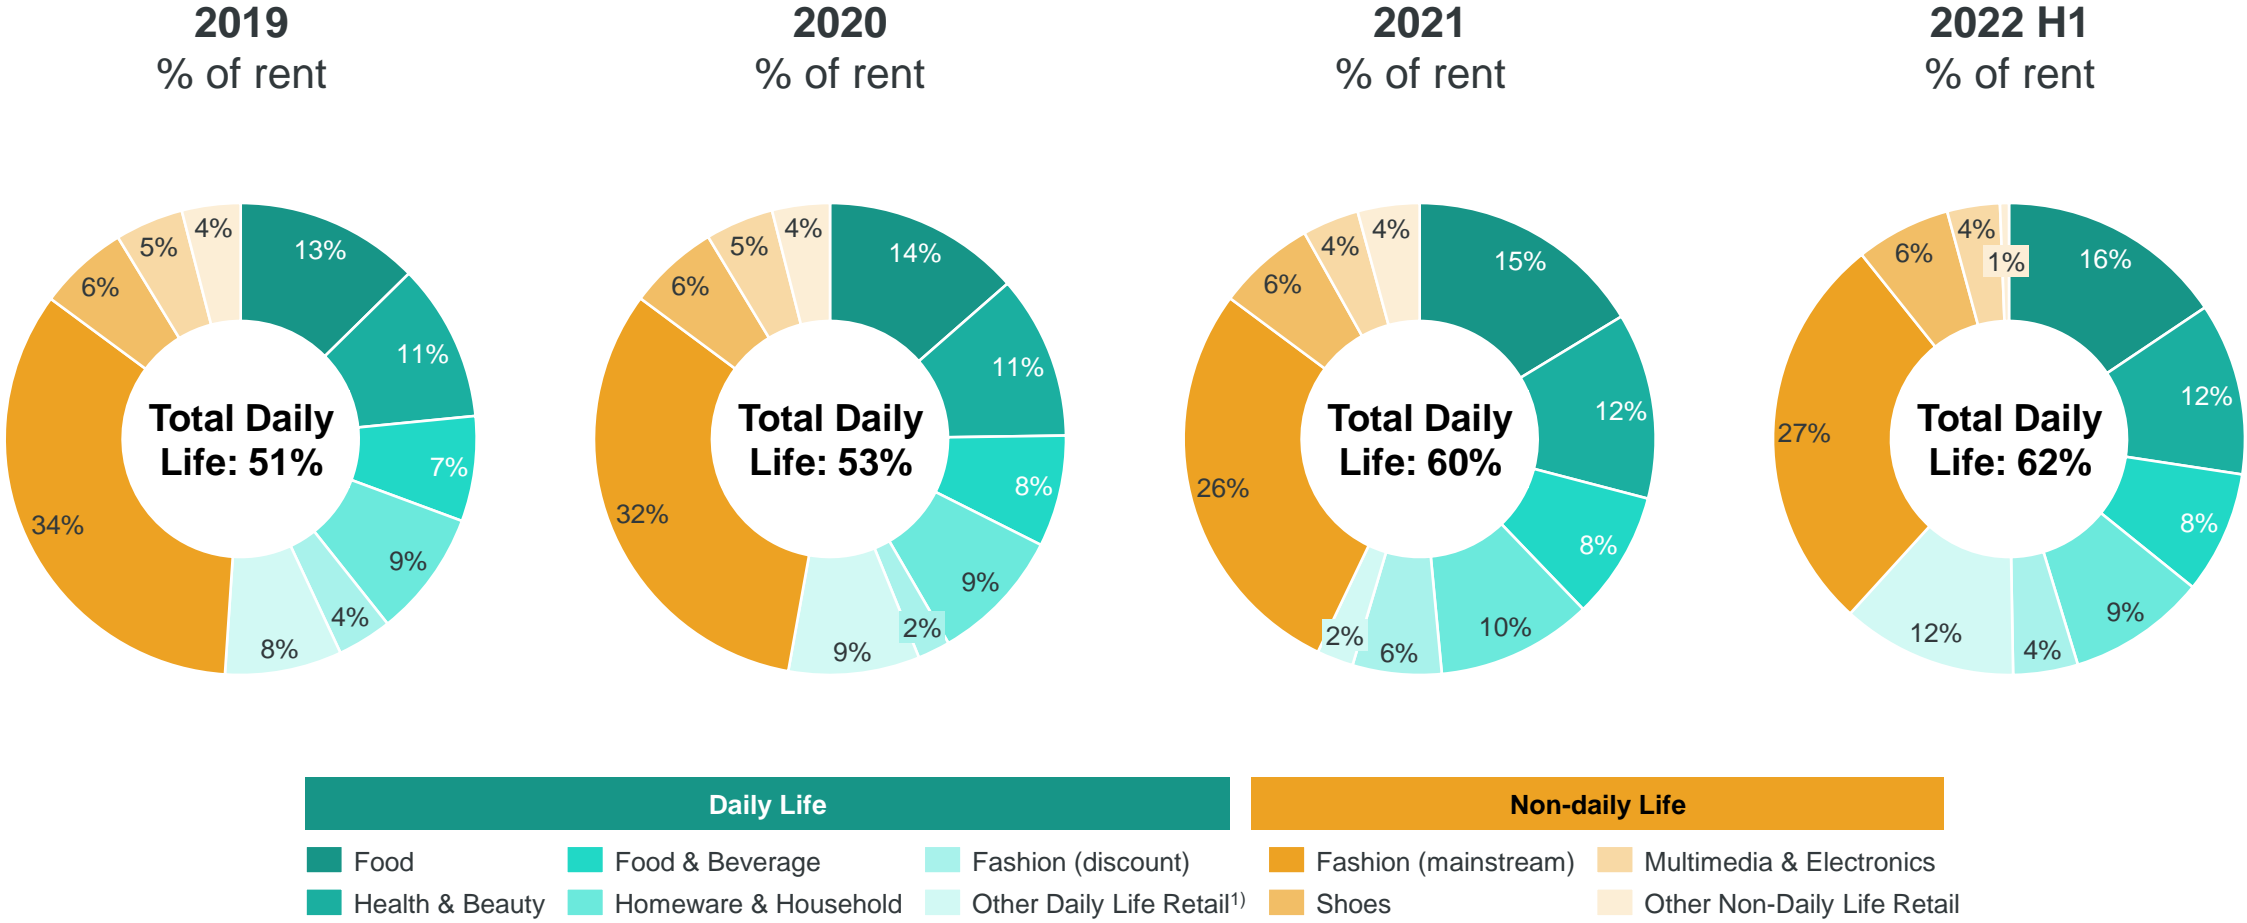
2019
% of rent

13%
11%
7%
9%
4%
8%
34%
6%
5%
4%

Total Daily Life: 51%

2020
% of rent

14%
11%
8%
9%
2%
9%
32%
6%
5%
4%

Total Daily Life: 53%

2021
% of rent

15%
12%
8%
10%
6%
2%
26%
6%
4%
4%

Total Daily Life: 60%

2022 H1
% of rent

16%
12%
8%
9%
4%
12%
27%
6%
4%
1%

Total Daily Life: 62%

Daily Life

Non-daily Life

Food
Health & Beauty
Food & Beverage
Homeware & Household
Fashion (discount)
Other Daily Life Retail$^{1)}$
Fashion (mainstream)
Shoes
Multimedia & Electronics
Other Non-Daily Life Retail